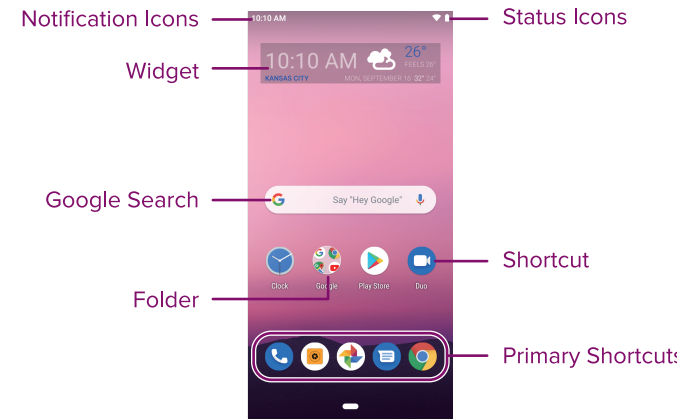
Notification Icons
10:10 AM
Status Icons
Widget
10:10 AM
26°
FEELS 26°
KANSAS CITY
MON, SEPTEMBER 16 32° 24°
Google Search
Say "Hey Google"
Shortcut
Clock
Google
Play Store
Duo
Folder
Primary Shortcuts